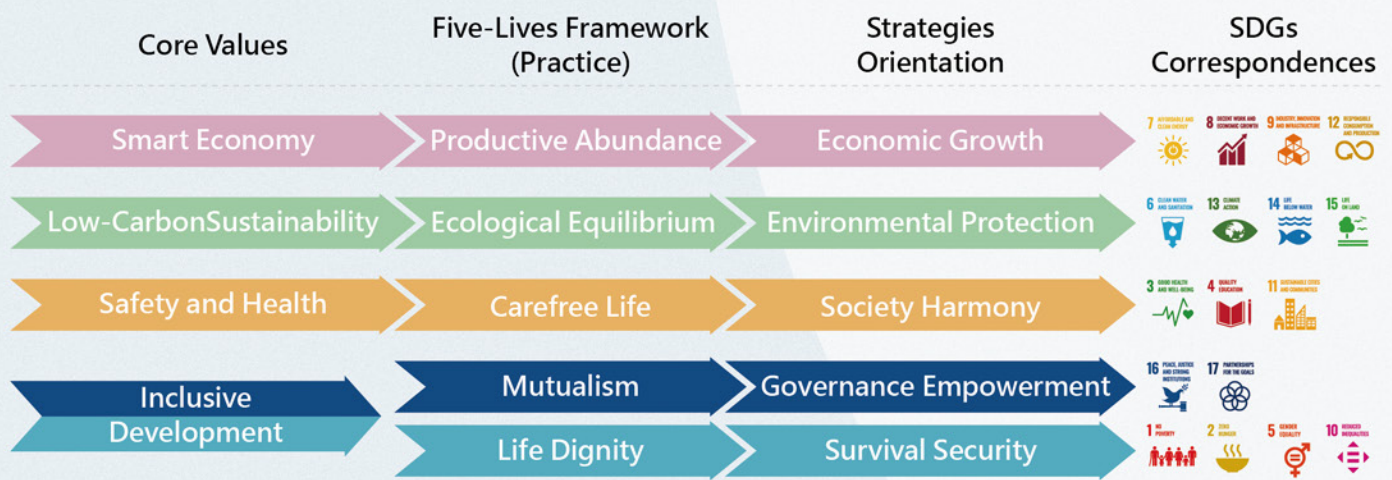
| Core Values | Five-Lives Framework (Practice) | Strategies Orientation | SDGs Correspondences |
|---|---|---|---|
| Smart Economy | Productive Abundance | Economic Growth | 7 AFFORDABLE AND CLEAN ENERGY 8 DECENT WORK AND ECONOMIC GROWTH 9 INDUSTRY, INNOVATION AND INFRASTRUCTURE 12 RESPONSIBLE CONSUMPTION AND PRODUCTION |
| Low-CarbonSustainability | Ecological Equilibrium | Environmental Protection | 6 CLEAN WATER AND SANITATION 13 CLIMATE ACTION 14 LIFE BELOW WATER 15 LIFE ON LAND |
| Safety and Health | Carefree Life | Society Harmony | 3 GOOD HEALTH AND WELL-BEING 4 QUALITY EDUCATION 11 SUSTAINABLE CITIES AND COMMUNITIES |
| Inclusive Development | Mutualism | Governance Empowerment | 16 PEACE, JUSTICE AND STRONG INSTITUTIONS 17 PARTNERSHIPS FOR THE GOALS |
| | Life Dignity | Survival Security | 1 NO POVERTY 2 ZERO HUNGER 5 GENDER EQUALITY 10 REDUCED INEQUALITIES |